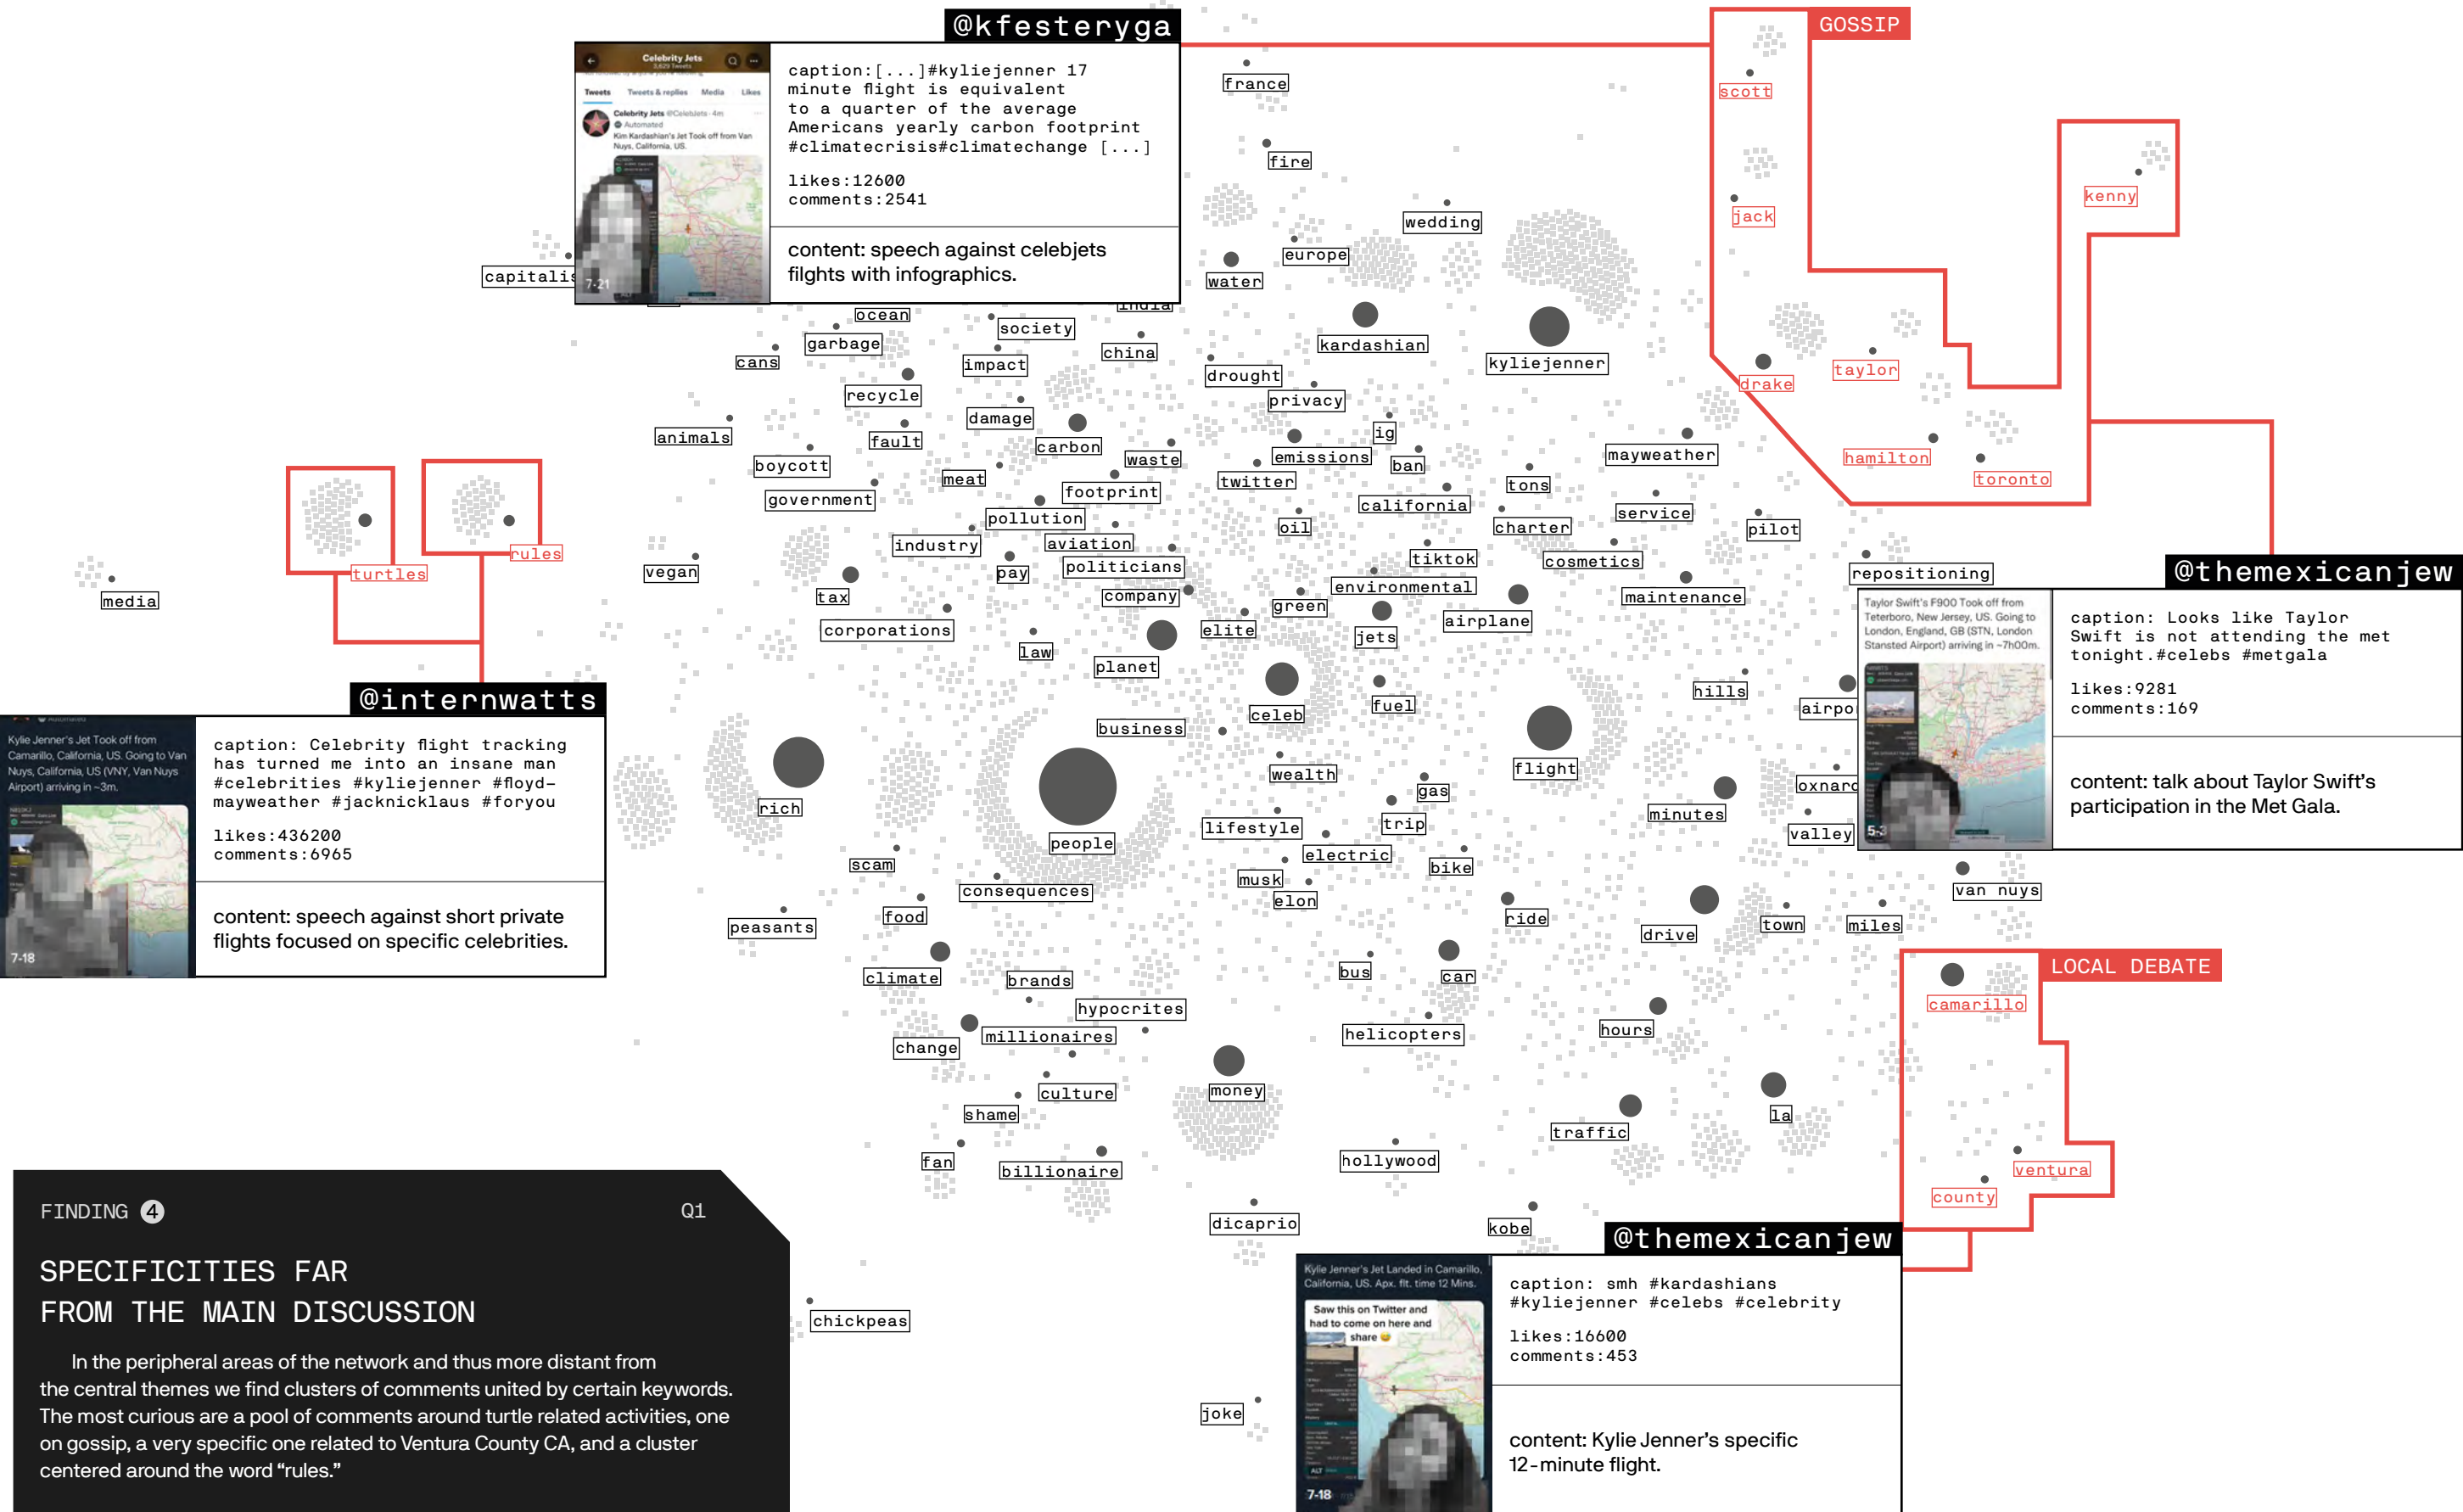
@kfesteryga

Celebrity Jets

caption:[...]#kyliejenner 17 minute flight is equivalent to a quarter of the average Americans yearly carbon footprint #climatecrisis#climatechange [...]

likes:12600
comments:2541

content: speech against celebjets fights with infographics.

GOSSIP

scott
jack
kenny
drake
taylor
hamilton
toronto

france
fire
wedding
europe
water
capitalis
india
ocean
society
china
garbage
cans
impact
kardashian
kyliejenner
drought
privacy
recycle
damage
ig
animals
fault
carbon
emissions
ban
waste
mayweather
boycott
meat
twitter
tons
footprint
government
pollution
california
service
pilot
oil
charter
industry
aviation
tiktok
cosmetics
vegan
pay
politicians
environmental
repositioning
maintenance
media
tax
company
green
airplane
corporations
elite
jets
law
planet
hills
fuel
airpo
celeb
business
flight
rich
wealth
oxnard
gas
minutes
lifestyle
trip
valley
people
electric
scam
bike
musk
consequences
van nuys
elon
food
peasants
ride
town
miles
drive
climate
brands
bus
car
hypocrites
millionaires
helicopters
hours
change
money
culture
shame
la
traffic
fan
billionaire
hollywood
dicaprio
kobe
chickpeas
joke

turtles
rules

@internwatts

caption: Celebrity flight tracking has turned me into an insane man #celebrities #kyliejenner #floyd-mayweather #jacknicklaus #foryou

likes:436200
comments:6965

content: speech against short private flights focused on specific celebrities.

@themexicanjew

Taylor Swift's F900 Took off from Teterboro, New Jersey, US. Going to London, England, GB (STN, London Stansted Airport) arriving in ~7h00m.

caption: Looks like Taylor Swift is not attending the met tonight.#celebs #metgala

likes:9281
comments:169

content: talk about Taylor Swift's participation in the Met Gala.

LOCAL DEBATE

camarillo
ventura
county

@themexicanjew

Kylie Jenner's Jet Landed in Camarillo, California, US. Apx. flt. time 12 Mins.

Saw this on Twitter and had to come on here and share

caption: smh #kardashians #kyliejenner #celebs #celebrity

likes:16600
comments:453

content: Kylie Jenner's specific 12-minute flight.

FINDING 4 Q1

SPECIFICITIES FAR FROM THE MAIN DISCUSSION

In the peripheral areas of the network and thus more distant from the central themes we find clusters of comments united by certain keywords. The most curious are a pool of comments around turtle related activities, one on gossip, a very specific one related to Ventura County CA, and a cluster centered around the word "rules."